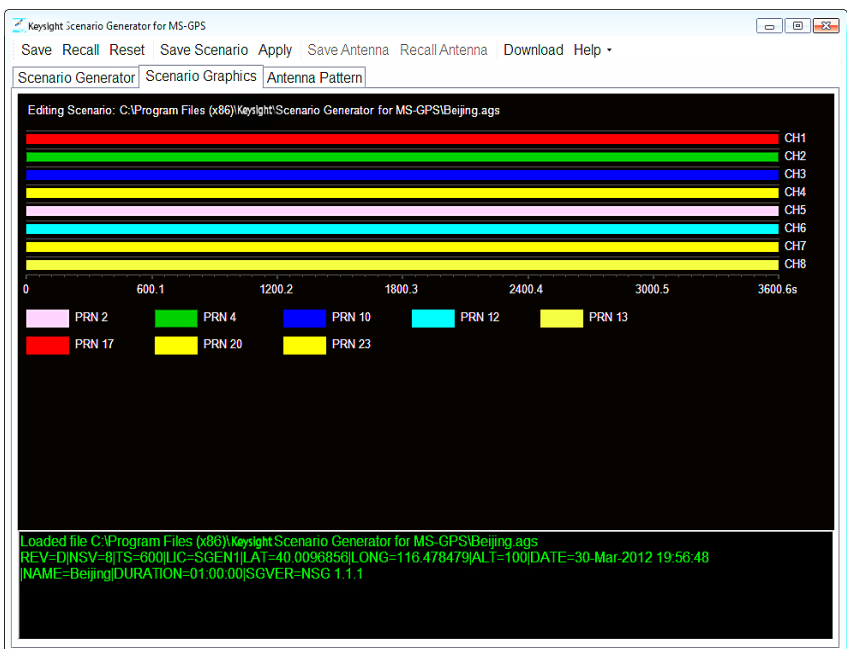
Keysight Scenario Generator for MS-GPS

Save Recall Reset Save Scenario Apply Save Antenna Recall Antenna Download Help

Scenario Generator Scenario Graphics Antenna Pattern

Editing Scenario: C:\Program Files (x86)\Keysight\Scenario Generator for MS-GPS\Beijing.ags

CH1
CH2
CH3
CH4
CH5
CH6
CH7
CH8

0 600.1 1200.2 1800.3 2400.4 3000.5 3600.6s

PRN 2 PRN 4 PRN 10 PRN 12 PRN 13
PRN 17 PRN 20 PRN 23

Loaded file C:\Program Files (x86)\Keysight Scenario Generator for MS-GPS\Beijing.ags
REV=D|NSV=8|TS=600|LIC=SGEN1|LAT=40.0096856|LONG=116.478479|ALT=100|DATE=30-Mar-2012 19:56:48
|NAME=Beijing|DURATION=01:00:00|SGVER=NSG 1.1.1